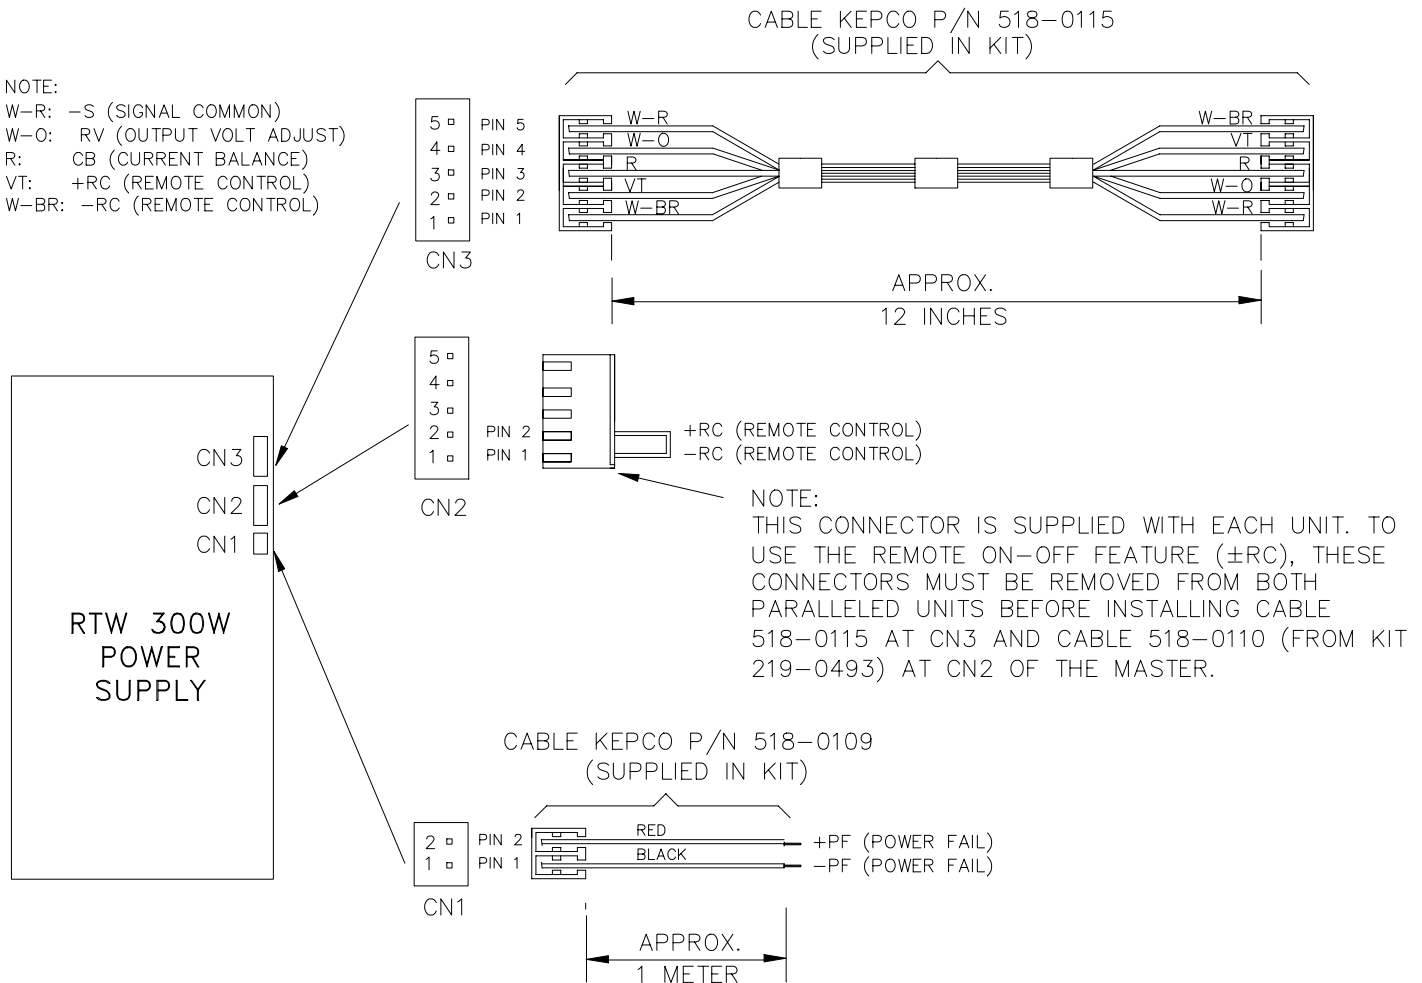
NOTE:
W–R: –S (SIGNAL COMMON)
W–O: RV (OUTPUT VOLT ADJUST)
R: CB (CURRENT BALANCE)
VT: +RC (REMOTE CONTROL)
W–BR: –RC (REMOTE CONTROL)

CABLE KEPCO P/N 518–0115
(SUPPLIED IN KIT)

5 PIN 5
4 PIN 4
3 PIN 3
2 PIN 2
1 PIN 1
CN3

W–R
W–O
R
VT
W–BR

W–BR
VT
R
W–O
W–R

APPROX.
12 INCHES

5
4
3
2 PIN 2
1 PIN 1
CN2

+RC (REMOTE CONTROL)
–RC (REMOTE CONTROL)

NOTE:
THIS CONNECTOR IS SUPPLIED WITH EACH UNIT. TO USE THE REMOTE ON–OFF FEATURE (±RC), THESE CONNECTORS MUST BE REMOVED FROM BOTH PARALLELED UNITS BEFORE INSTALLING CABLE 518–0115 AT CN3 AND CABLE 518–0110 (FROM KIT 219–0493) AT CN2 OF THE MASTER.

CN3
CN2
CN1

RTW 300W
POWER
SUPPLY

CABLE KEPCO P/N 518–0109
(SUPPLIED IN KIT)

2 PIN 2
1 PIN 1
CN1

RED
BLACK
+PF (POWER FAIL)
–PF (POWER FAIL)

APPROX.
1 METER